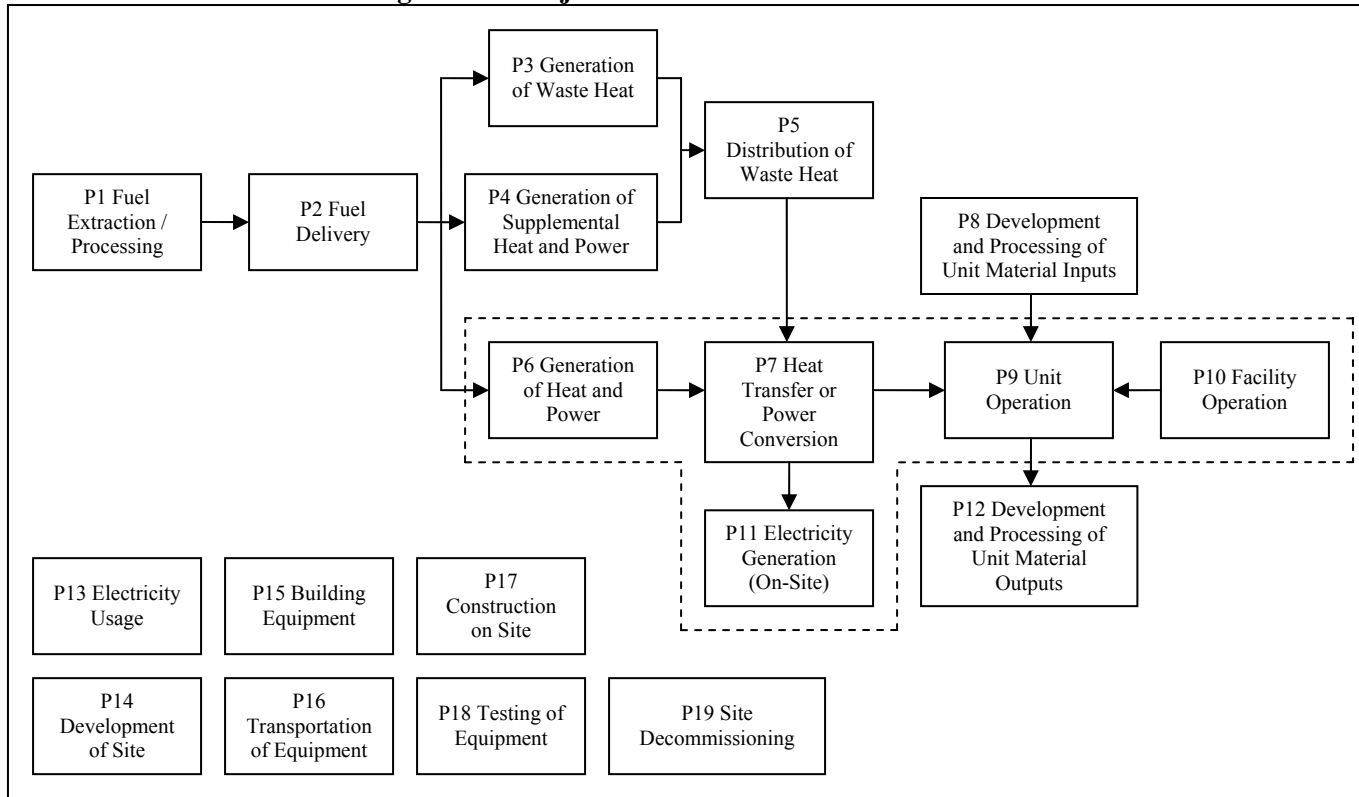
P1 Fuel Extraction / Processing

P2 Fuel Delivery

P3 Generation of Waste Heat

P4 Generation of Supplemental Heat and Power

P5 Distribution of Waste Heat

P8 Development and Processing of Unit Material Inputs

P6 Generation of Heat and Power

P7 Heat Transfer or Power Conversion

P9 Unit Operation

P10 Facility Operation

P11 Electricity Generation (On-Site)

P12 Development and Processing of Unit Material Outputs

P13 Electricity Usage

P15 Building Equipment

P17 Construction on Site

P14 Development of Site

P16 Transportation of Equipment

P18 Testing of Equipment

P19 Site Decommissioning